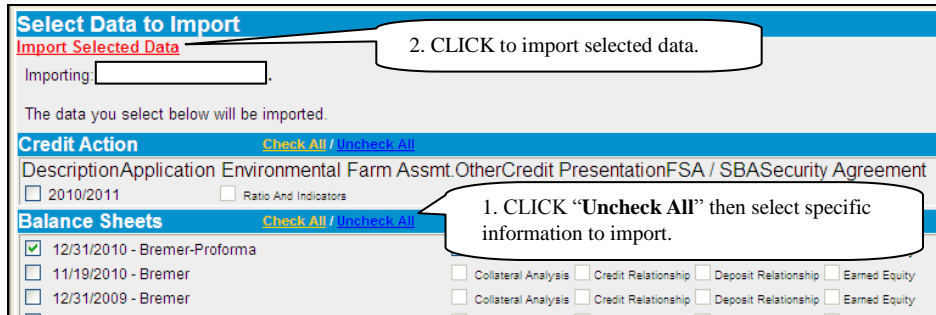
Select Data to Import
Import Selected Data

2. CLICK to import selected data.

Importing: .

The data you select below will be imported.

Credit Action Check All / Uncheck All

DescriptionApplication Environmental Farm Assmt.OtherCredit PresentationFSA / SBASecurity Agreement

2010/2011 Ratio And Indicators

Balance Sheets Check All / Uncheck All

1. CLICK "Uncheck All" then select specific information to import.

12/31/2010 - Bremer-Proforma

11/19/2010 - Bremer Collateral Analysis Credit Relationship Deposit Relationship Earned Equity

12/31/2009 - Bremer Collateral Analysis Credit Relationship Deposit Relationship Earned Equity